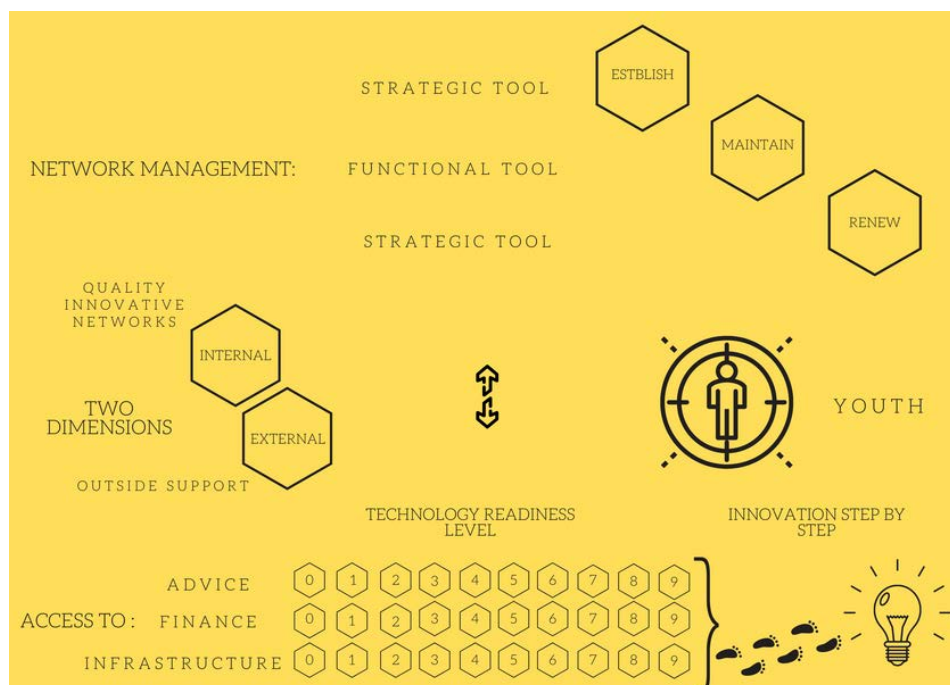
STRATEGIC TOOL

ESTBLISH

MAINTAIN

NETWORK MANAGEMENT: FUNCTIONAL TOOL

RENEW

STRATEGIC TOOL

QUALITY INNOVATIVE NETWORKS

INTERNAL

TWO DIMENSIONS

EXTERNAL

YOUTH

OUTSIDE SUPPORT

TECHNOLOGY READINESS LEVEL

INNOVATION STEP BY STEP

ADVICE 0 1 2 3 4 5 6 7 8 9

ACCESS TO : FINANCE 0 1 2 3 4 5 6 7 8 9

INFRASTRUCTURE 0 1 2 3 4 5 6 7 8 9